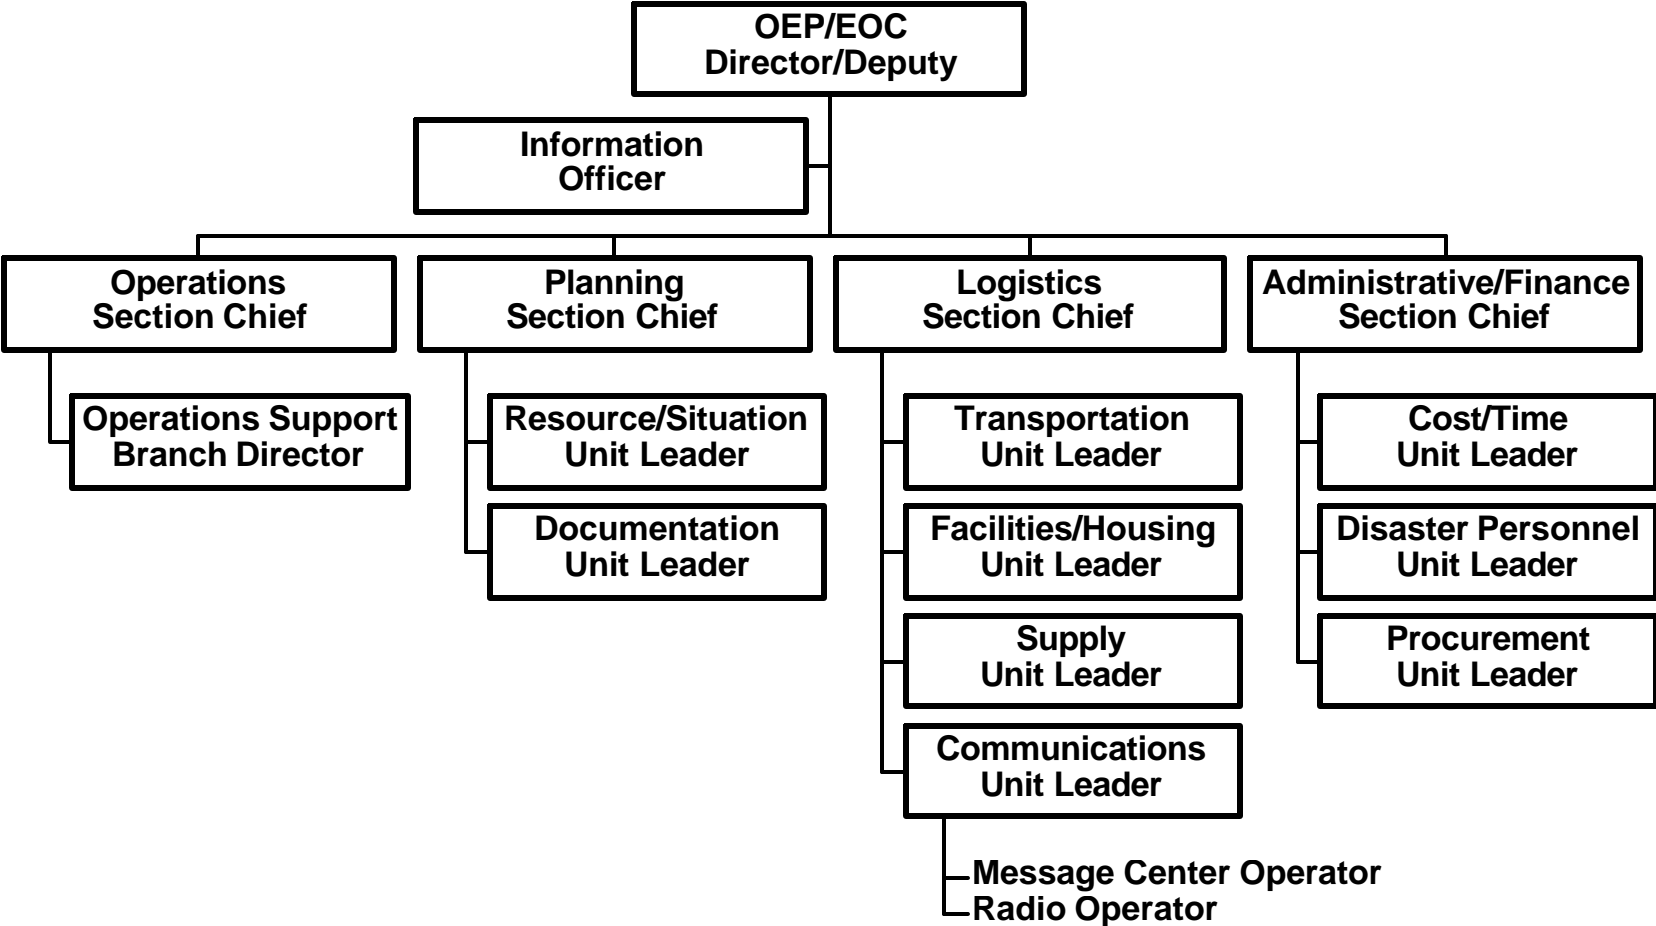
OEP/EOC
Director/Deputy

Information
Officer

Operations
Section Chief

Operations Support
Branch Director

Planning
Section Chief

Resource/Situation
Unit Leader

Documentation
Unit Leader

Logistics
Section Chief

Transportation
Unit Leader

Facilities/Housing
Unit Leader

Supply
Unit Leader

Communications
Unit Leader

Message Center Operator
Radio Operator

Administrative/Finance
Section Chief

Cost/Time
Unit Leader

Disaster Personnel
Unit Leader

Procurement
Unit Leader